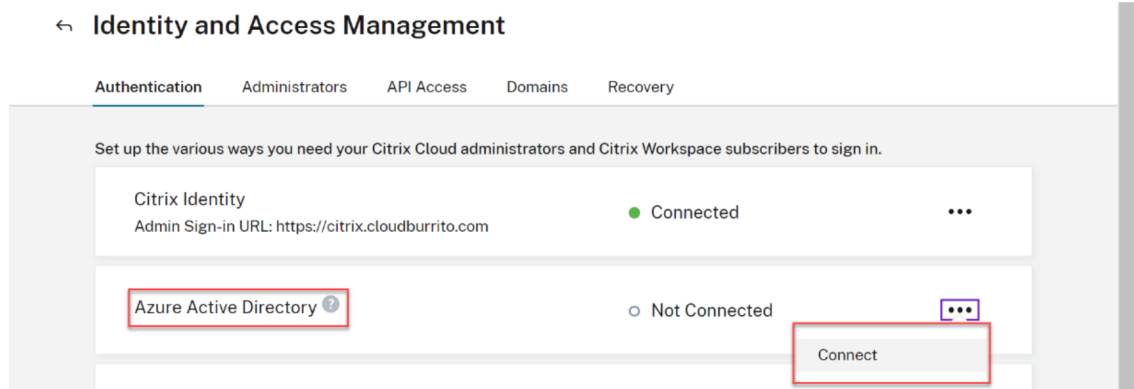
Identity and Access Management

Authentication Administrators API Access Domains Recovery

Set up the various ways you need your Citrix Cloud administrators and Citrix Workspace subscribers to sign in.

Citrix Identity
Admin Sign-in URL: https://citrix.cloudburrito.com

Connected

Azure Active Directory

Not Connected

Connect